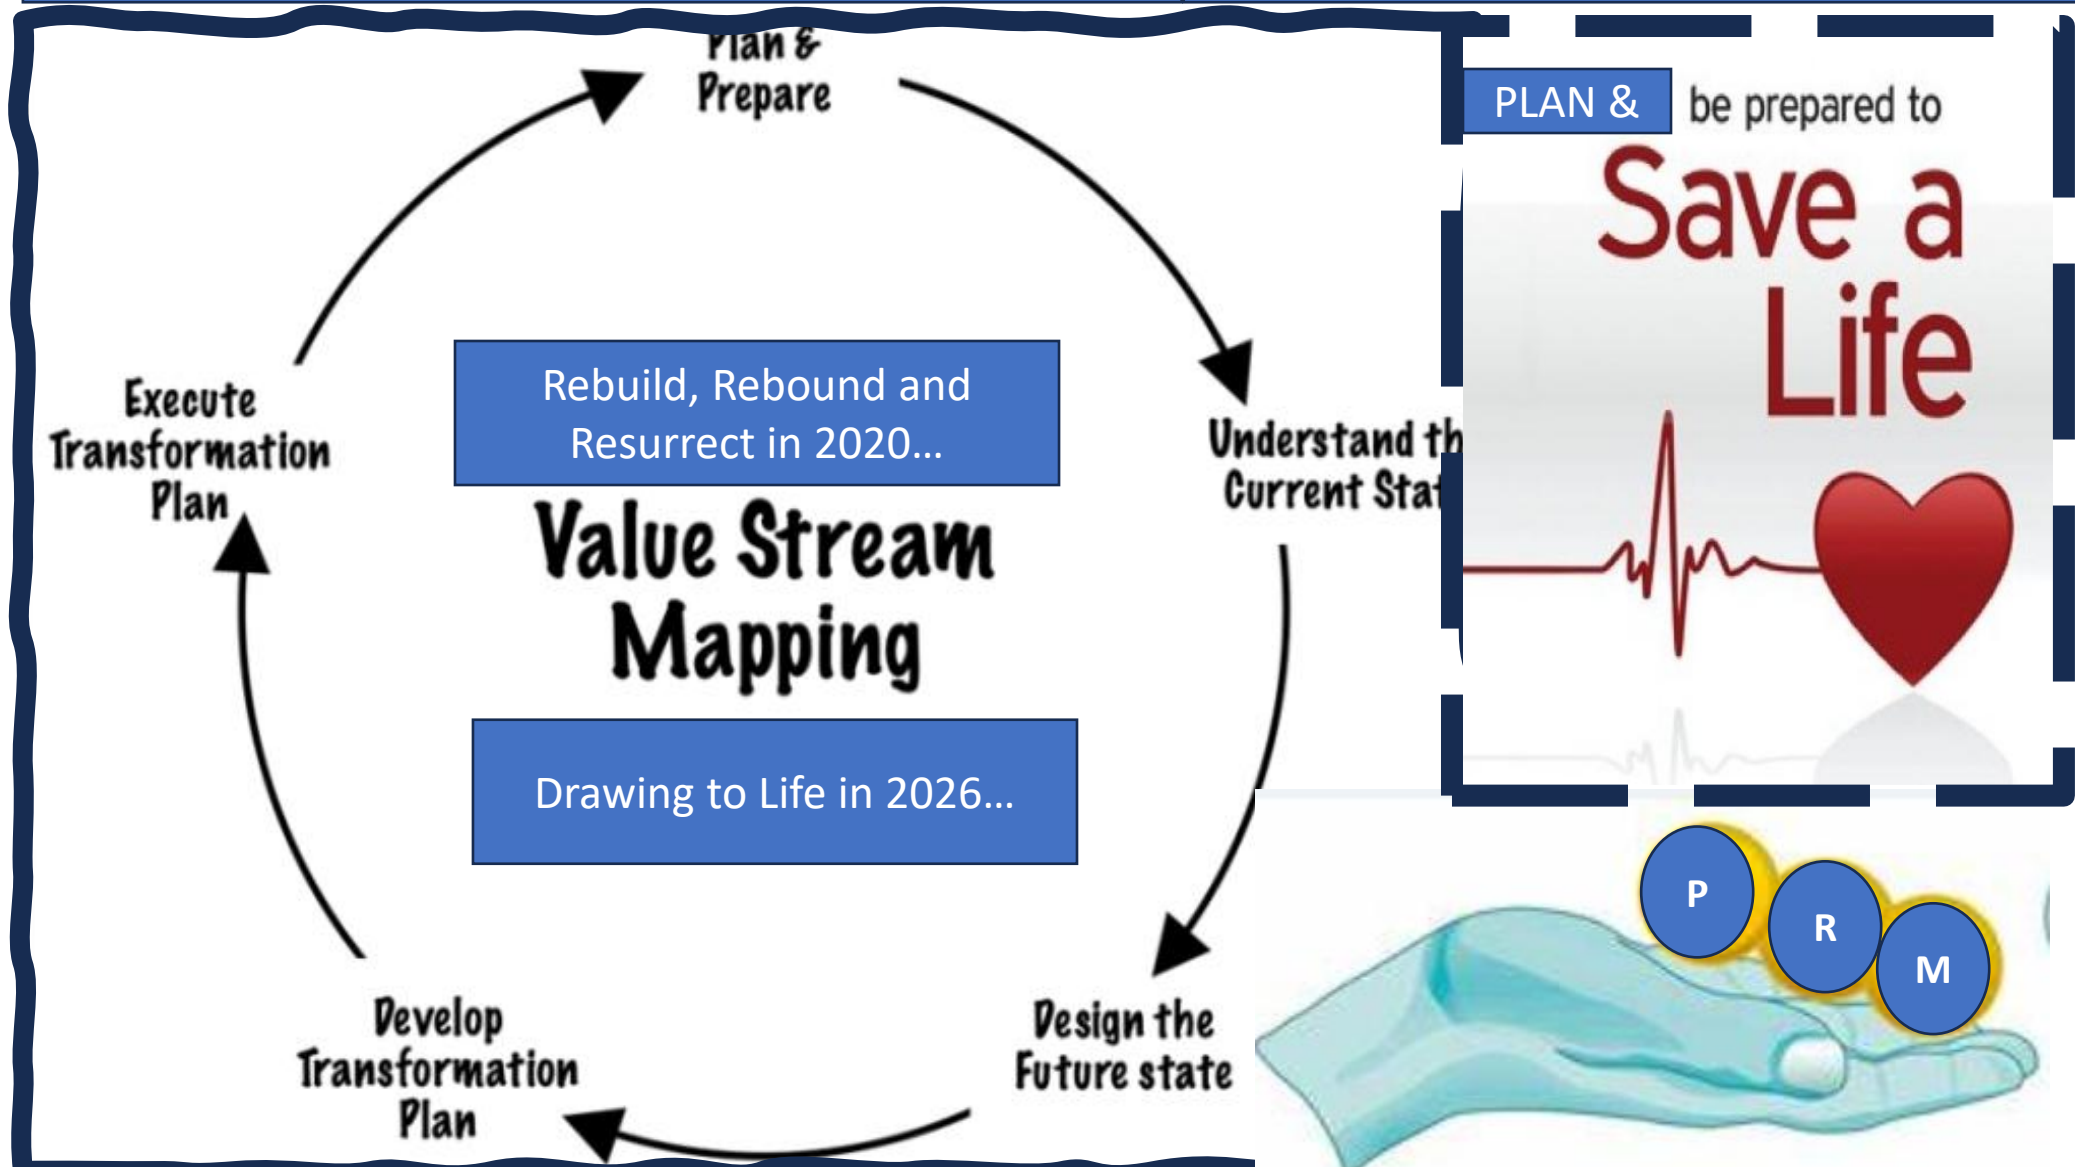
Plan & Prepare

Understand th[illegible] Current Stat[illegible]

Design the Future state

Develop Transformation Plan

Execute Transformation Plan

Rebuild, Rebound and Resurrect in 2020…

Value Stream Mapping

Drawing to Life in 2026…

PLAN & be prepared to

Save a Life

P

R

M